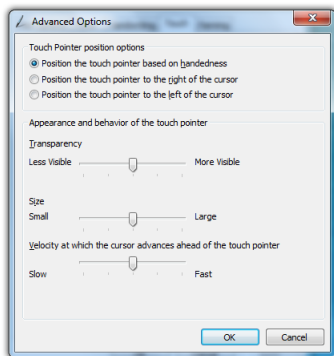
Advanced Options

Touch Pointer position options

Position the touch pointer based on handedness

Position the touch pointer to the right of the cursor

Position the touch pointer to the left of the cursor

Appearance and behavior of the touch pointer

Transparency

Less Visible

More Visible

Size

Small

Large

Velocity at which the cursor advances ahead of the touch pointer

Slow

Fast

OK

Cancel